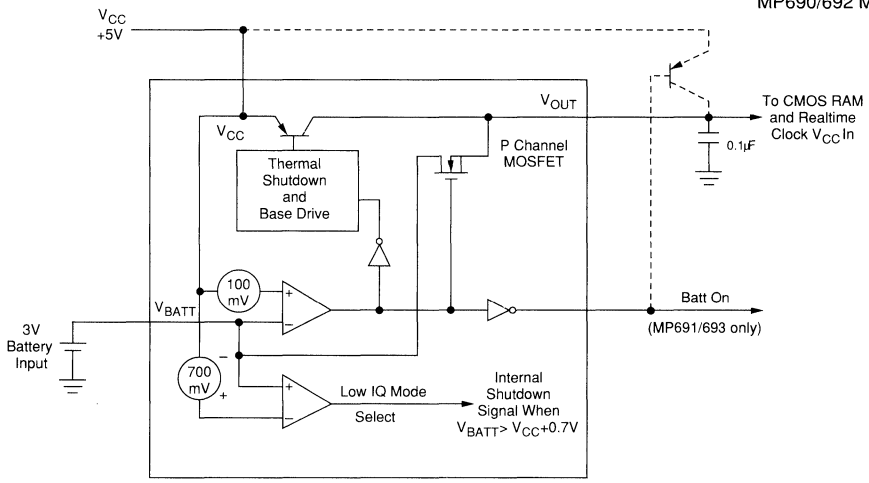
MP690/692 M

$V_{CC}$
+5V

$V_{OUT}$

To CMOS RAM and Realtime Clock $V_{CC}$ In

$V_{CC}$

P Channel MOSFET

0.1µF

Thermal Shutdown and Base Drive

100 mV

+

−

Batt On

$V_{BATT}$

(MP691/693 only)

3V Battery Input

−

700 mV

+

+

−

Low IQ Mode

Select

Internal Shutdown Signal When $V_{BATT}$> $V_{CC}$+0.7V